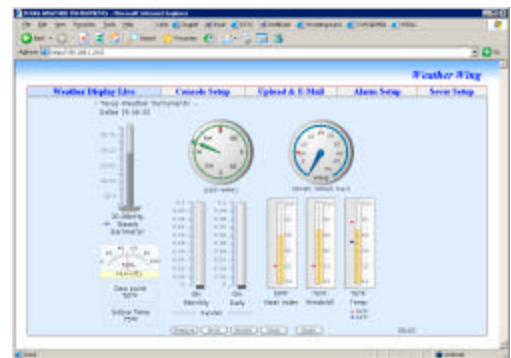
Weather Wing

| Weather Display Live | Console Setup | Upload & E-Mail | Alarm Setup | Save Setup |
|---|---|---|---|---|

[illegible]

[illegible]

30.18inHg
Steady
Barometer

Humidity

Dew point
50°F

Indoor Temp
77°F

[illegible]

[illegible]

0in
Monthly

0in
Daily

Rainfall

64°F
Heat index

75°F
Windchill

76°F
Temp

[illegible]